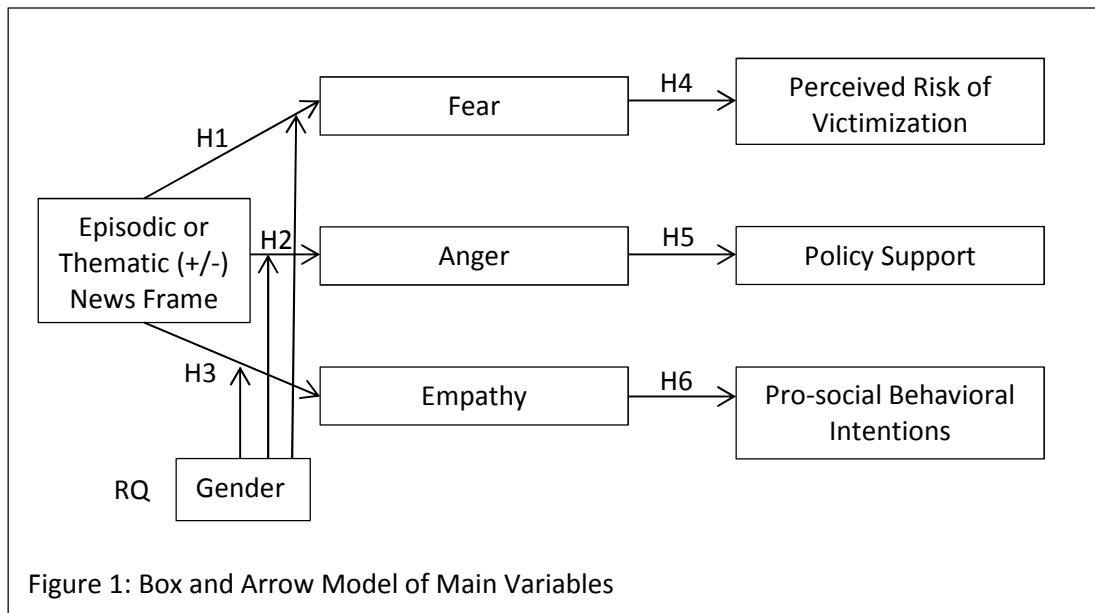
H1

Episodic or Thematic (+/-) News Frame

H2

H3

RQ

Gender

Fear

Anger

Empathy

H4

H5

H6

Perceived Risk of Victimization

Policy Support

Pro-social Behavioral Intentions

Figure 1: Box and Arrow Model of Main Variables